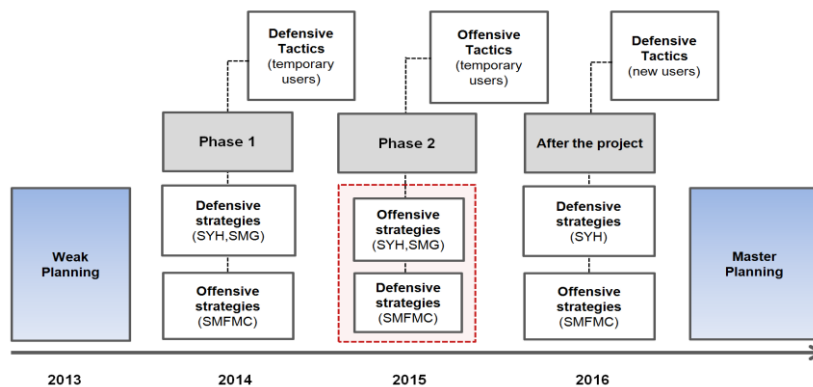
Defensive Tactics (temporary users)

Offensive Tactics (temporary users)

Defensive Tactics (new users)

Phase 1

Phase 2

After the project

Weak Planning

Defensive strategies (SYH,SMG)

Offensive strategies (SMFMC)

Offensive strategies (SYH,SMG)

Defensive strategies (SMFMC)

Defensive strategies (SYH)

Offensive strategies (SMFMC)

Master Planning

2013

2014

2015

2016